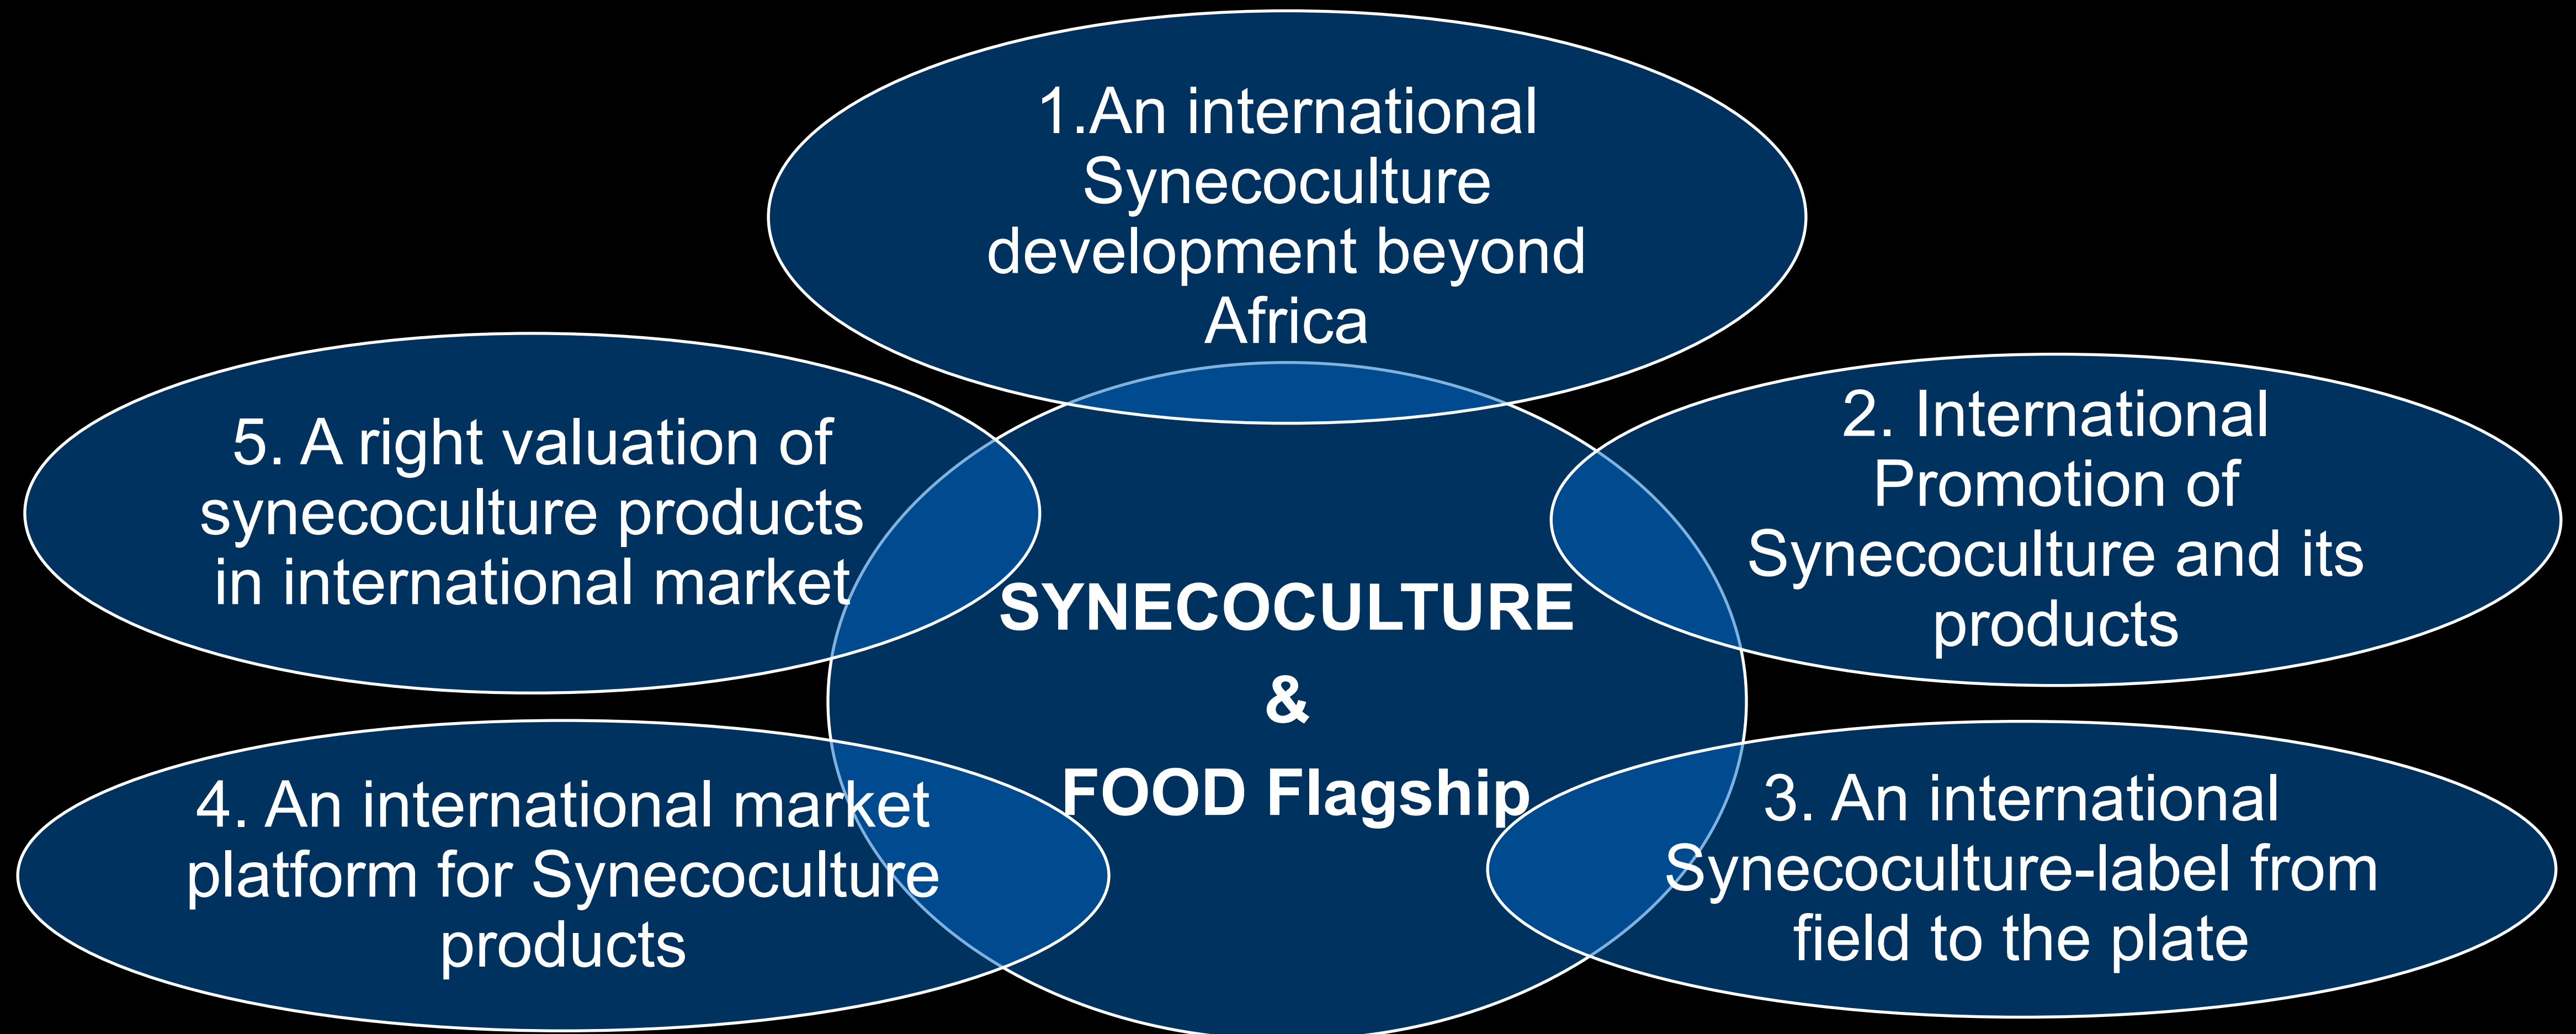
1.An international Synecoculture development beyond Africa

5. A right valuation of synecoculture products in international market

2. International Promotion of Synecoculture and its products

SYNECOCULTURE
&
FOOD Flagship

4. An international market platform for Synecoculture products

3. An international Synecoculture-label from field to the plate